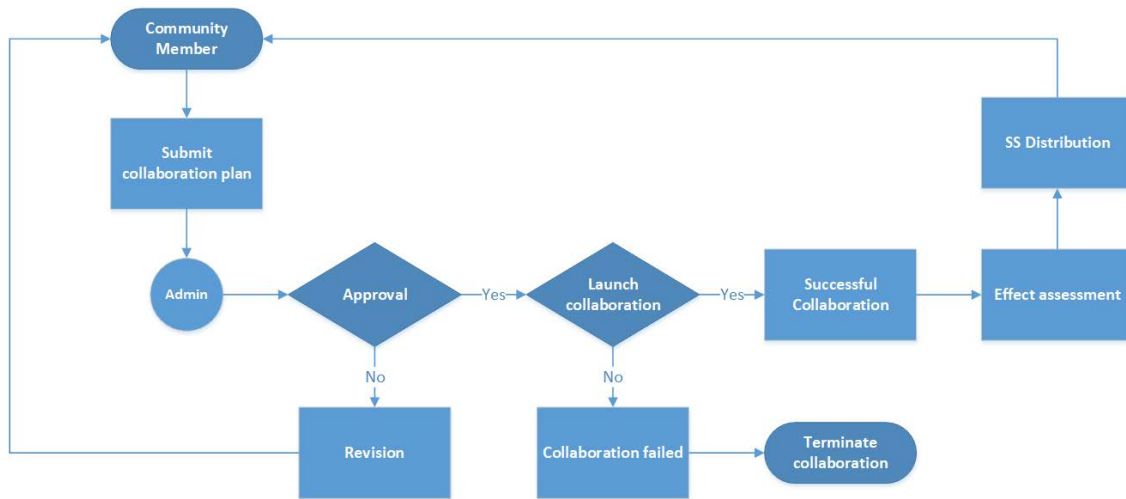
Community Member

Submit collaboration plan

Admin

Approval

Yes

Launch collaboration

Yes

Successful Collaboration

Effect assessment

SS Distribution

No

No

Revision

Collaboration failed

Terminate collaboration